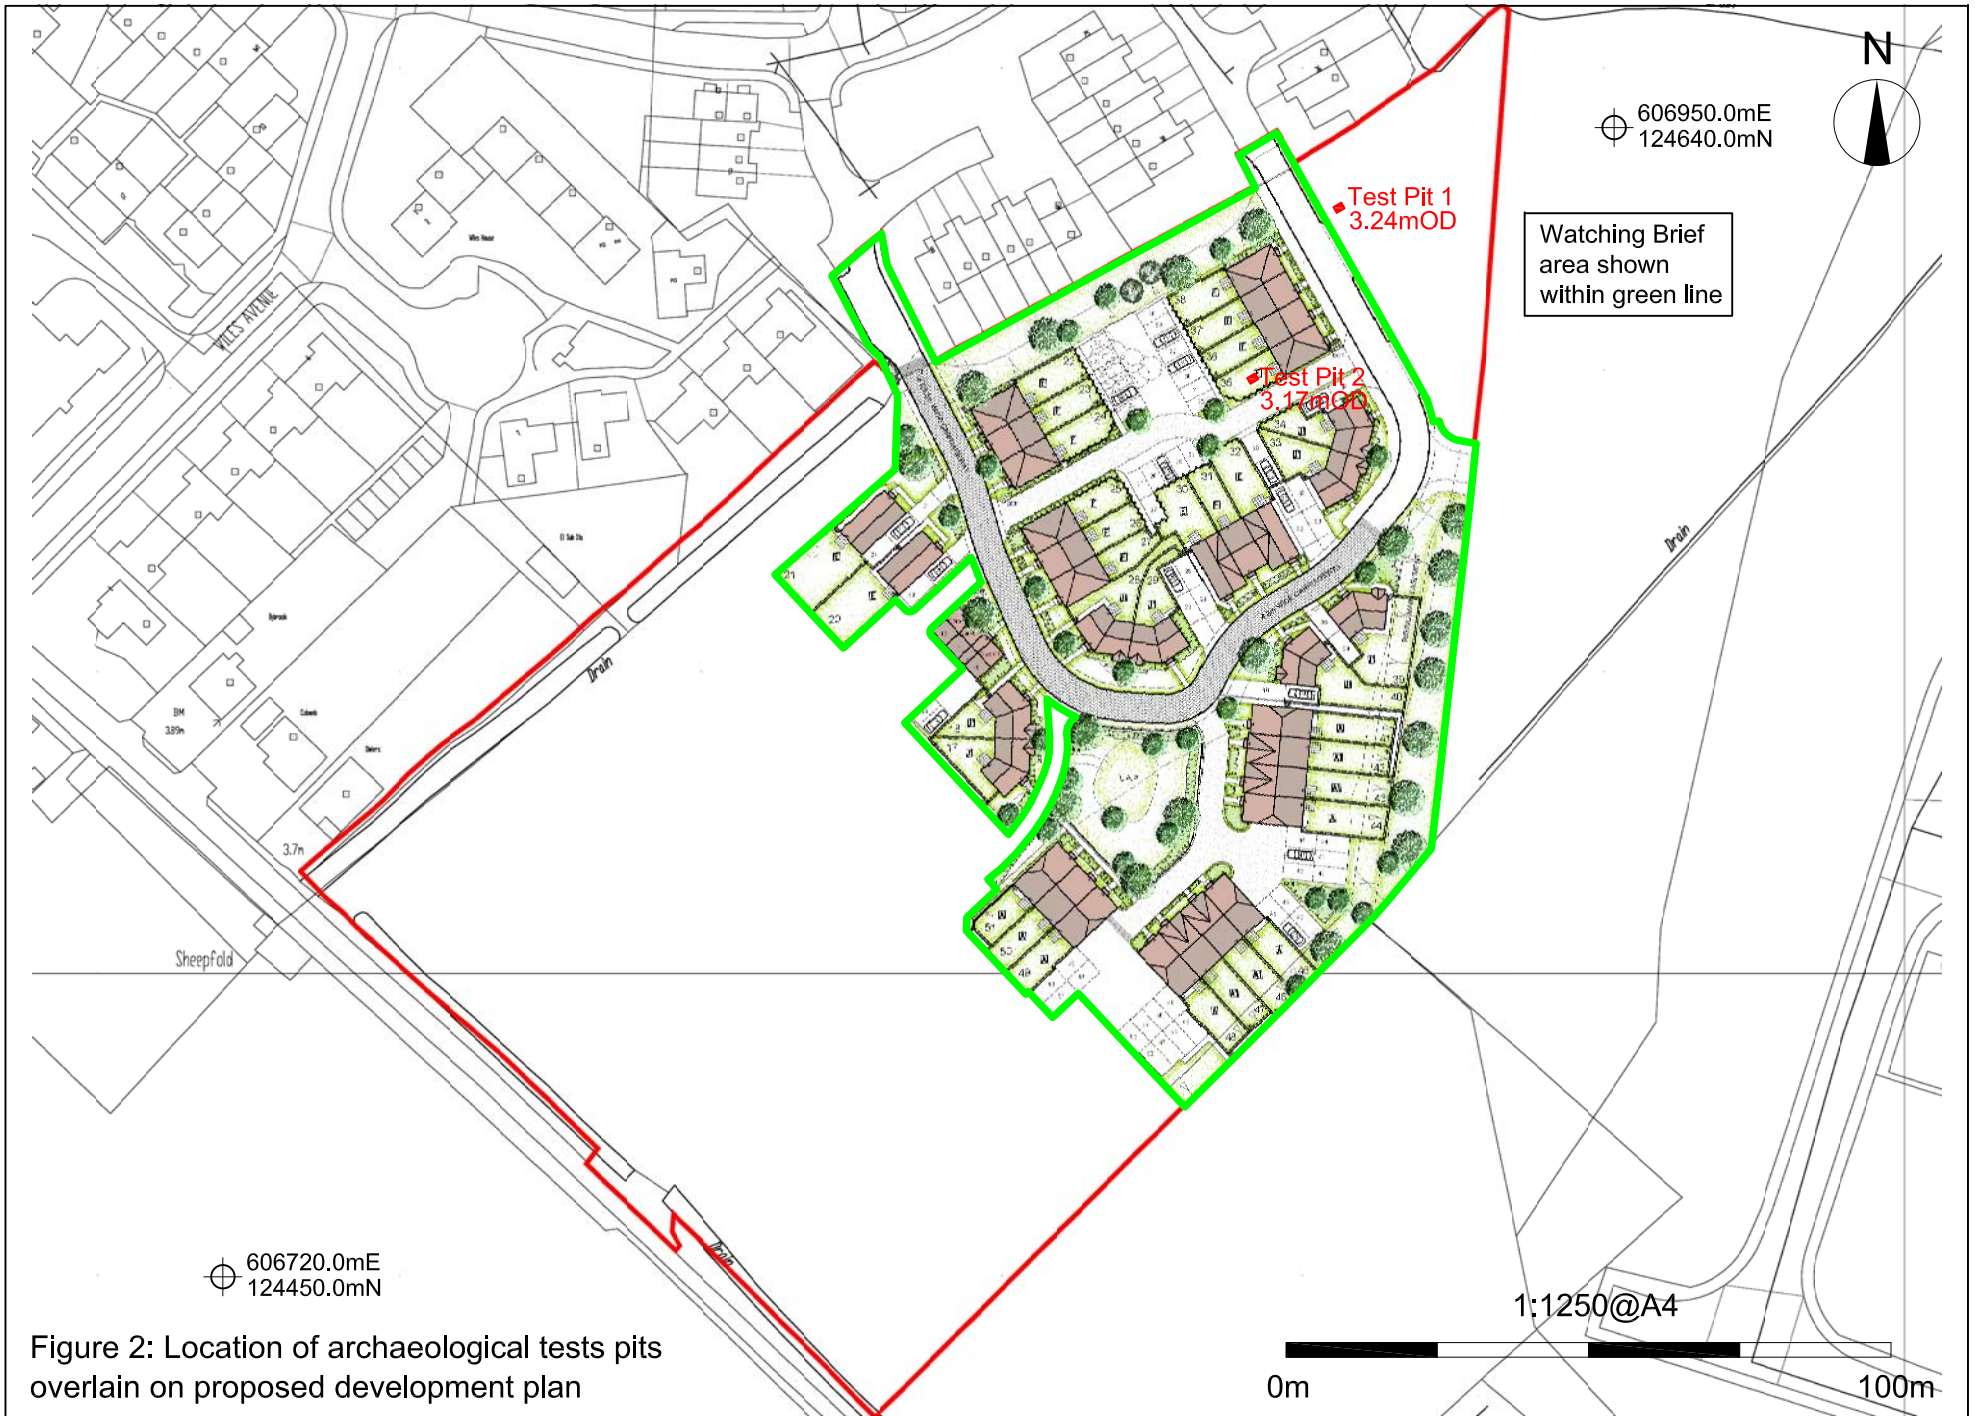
N

606950.0mE
124640.0mN

Test Pit 1
3.24mOD

Watching Brief area shown within green line

Test Pit 2
3.17mOD

WILES AVENUE

Drain

Drain

3.7m

Sheepfold

Drain

606720.0mE
124450.0mN

1:1250@A4

Figure 2: Location of archaeological tests pits overlain on proposed development plan

0m

100m